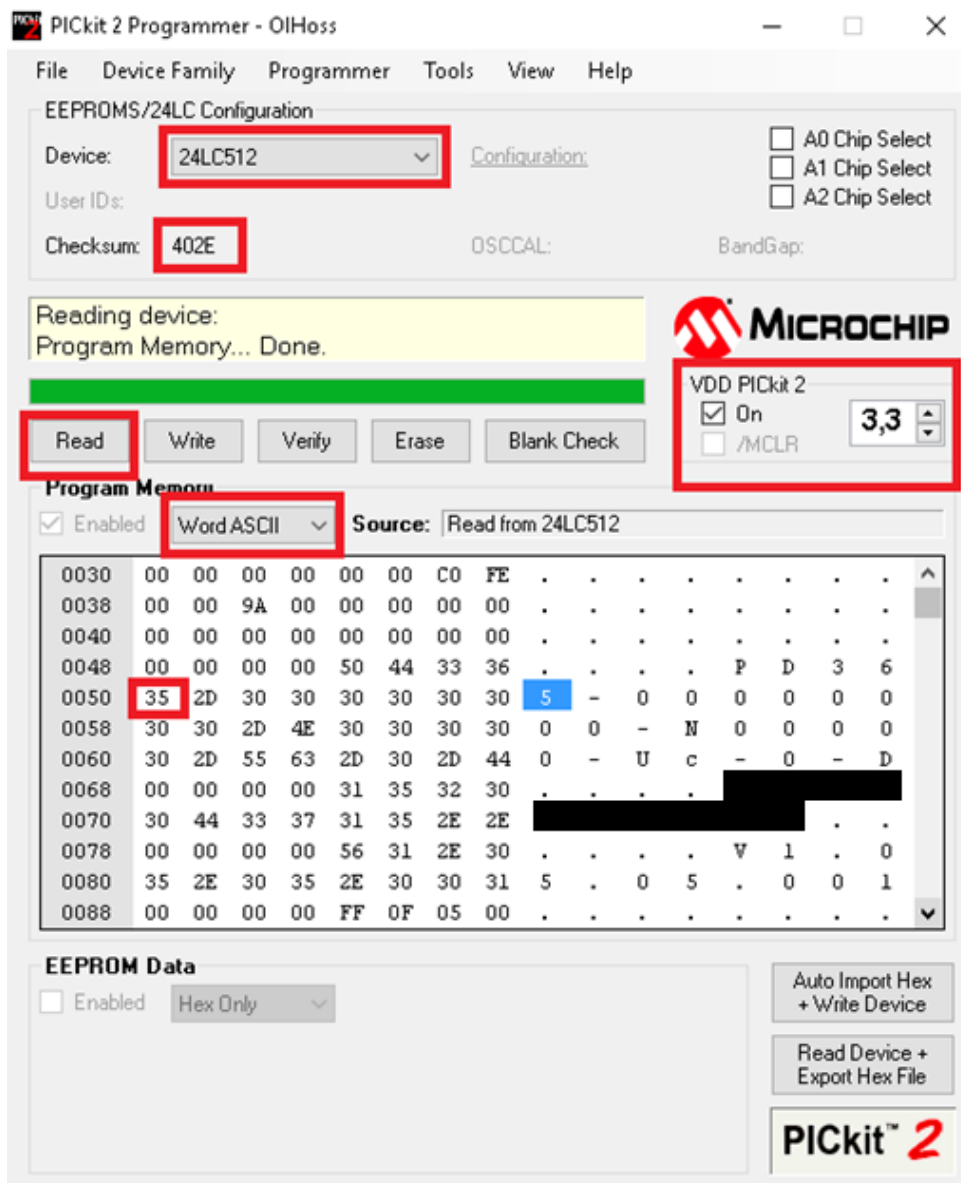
PICkit 2 Programmer - OlHoss

File Device Family Programmer Tools View Help

EEPROMS/24LC Configuration

Device: 24LC512 Configuration:

User IDs:

Checksum: 402E OSCCAL: BandGap:

A0 Chip Select
A1 Chip Select
A2 Chip Select

Reading device:
Program Memory... Done.

MICROCHIP

VDD PICkit 2
On
/MCLR
3,3

Read Write Verify Erase Blank Check

Program Memory

Enabled Word ASCII Source: Read from 24LC512

| | | | | | | | | | | | | | | | | |
|---|---|---|---|---|---|---|---|---|---|---|---|---|---|---|---|---|
| 0030 | 00 | 00 | 00 | 00 | 00 | 00 | C0 | FE | . | . | . | . | . | . | . | . |
| 0038 | 00 | 00 | 9A | 00 | 00 | 00 | 00 | 00 | . | . | . | . | . | . | . | . |
| 0040 | 00 | 00 | 00 | 00 | 00 | 00 | 00 | 00 | . | . | . | . | . | . | . | . |
| 0048 | 00 | 00 | 00 | 00 | 50 | 44 | 33 | 36 | . | . | . | . | P | D | 3 | 6 |
| 0050 | 35 | 2D | 30 | 30 | 30 | 30 | 30 | 30 | 5 | - | 0 | 0 | 0 | 0 | 0 | 0 |
| 0058 | 30 | 30 | 2D | 4E | 30 | 30 | 30 | 30 | 0 | 0 | - | N | 0 | 0 | 0 | 0 |
| 0060 | 30 | 2D | 55 | 63 | 2D | 30 | 2D | 44 | 0 | - | U | c | - | 0 | - | D |
| 0068 | 00 | 00 | 00 | 00 | 31 | 35 | 32 | 30 | . | . | . | . | | | | |
| 0070 | 30 | 44 | 33 | 37 | 31 | 35 | 2E | 2E | | | | | | | . | . |
| 0078 | 00 | 00 | 00 | 00 | 56 | 31 | 2E | 30 | . | . | . | . | V | 1 | . | 0 |
| 0080 | 35 | 2E | 30 | 35 | 2E | 30 | 30 | 31 | 5 | . | 0 | 5 | . | 0 | 0 | 1 |
| 0088 | 00 | 00 | 00 | 00 | FF | 0F | 05 | 00 | . | . | . | . | . | . | . | . |

EEPROM Data

Enabled Hex Only

Auto Import Hex + Write Device

Read Device + Export Hex File

PICkit™ 2